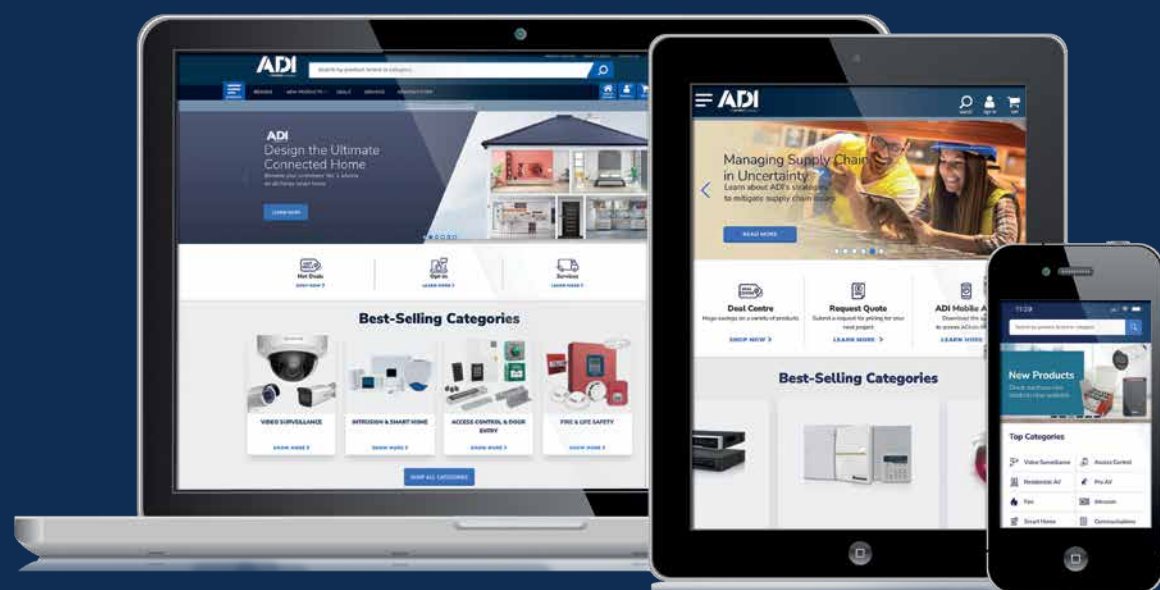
ADI
Search by product, brand or category
BRANDS NEW PRODUCTS DEALS SERVICES
ADI
Design the Ultimate Connected Home
LEARN MORE
Hot Deals
SHOP NOW
Opt in
LEARN MORE
Services
LEARN MORE
Best-Selling Categories
VIDEO SURVEILLANCE
SHOW MORE
INTRUSION & SMART HOME
SHOW MORE
ACCESS CONTROL & DOOR ENTRY
SHOW MORE
FIRE & LIFE SAFETY
SHOW MORE
SHOP ALL CATEGORIES

ADI
Managing Supply Chain in Uncertainty
Learn about ADI's strategies to mitigate supply chain issues
READ MORE
Deal Centre
Huge savings on a variety of products
SHOP NOW
Request Quote
Submit a request for pricing for your next project
LEARN MORE
ADI Mobile A
Download the app to access ADI on
LEARN MORE
Best-Selling Categories

11:28
Search by product, brand or category
New Products
Top Categories
Video Surveillance
Access Control
Residential AV
Pro AV
Fire
Intrusion
Smart Home
Communications